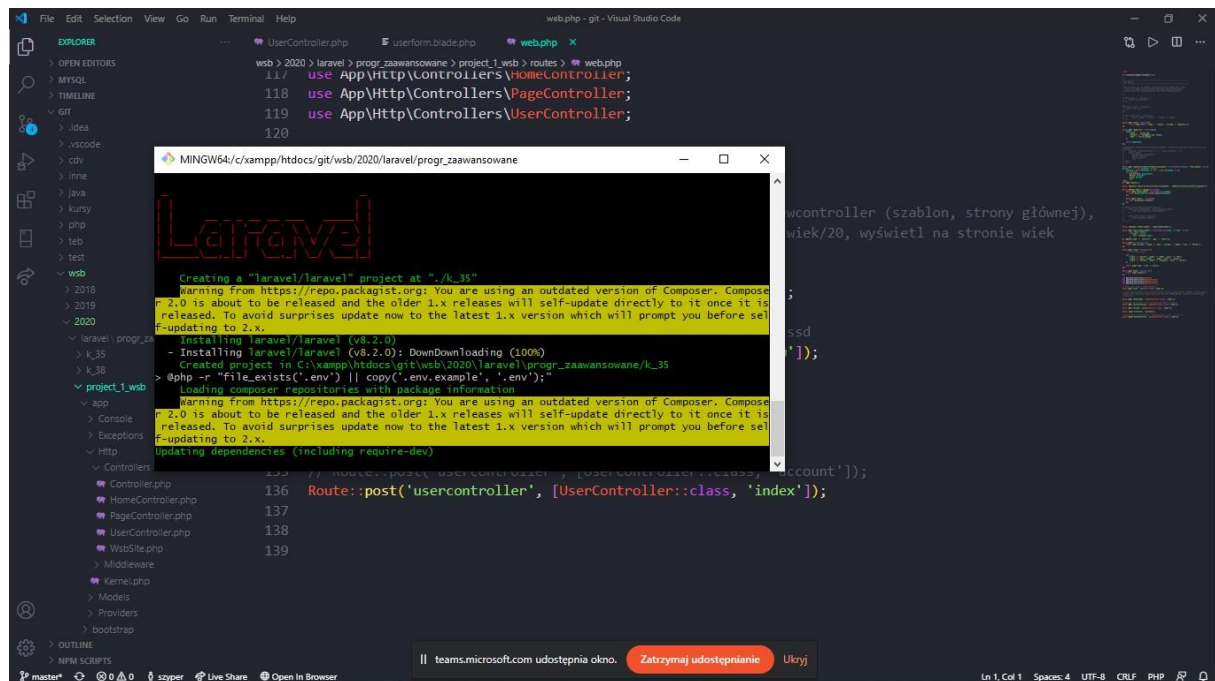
File Edit Selection View Go Run Terminal Help

web.php - git - Visual Studio Code

EXPLORER

UserController.php userform.blade.php web.php ×

wsb > 2020 > laravel > progr_zaawansowane > project_1_wsb > routes > web.php

117 use App\Http\Controllers\HomeController;
118 use App\Http\Controllers\PageController;
119 use App\Http\Controllers\UserController;
120

> OPEN EDITORS
> MYSQL
> TIMELINE
GIT
> .idea
> .vscode
> cdv
> inne
> java
> kursy
> php
> teb
> test
wsb
> 2018
> 2019
2020
laravel \ progr_za
> k_35
> k_38
project_1_wsb
app
> Console
> Exceptions
Http
Controllers
Controller.php
HomeController.php
PageController.php
UserController.php
WsbSite.php
> Middleware
Kernel.php
> Models
> Providers
> bootstrap
> OUTLINE
> NPM SCRIPTS

MINGW64:/c/xampp/htdocs/git/wsb/2020/laravel/progr_zaawansowane

Laravel

Creating a "laravel/laravel" project at "./k_35"
Warning from https://repo.packagist.org: You are using an outdated version of Composer. Composer 2.0 is about to be released and the older 1.x releases will self-update directly to it once it is released. To avoid surprises update now to the latest 1.x version which will prompt you before self-updating to 2.x.
Installing laravel/laravel (v8.2.0)
- Installing laravel/laravel (v8.2.0): DownDownloading (100%)
Created project in C:\xampp\htdocs\git\wsb\2020\laravel\progr_zaawansowane/k_35
> @php -r "file_exists('.env') || copy('.env.example', '.env');"
Loading composer repositories with package information
Warning from https://repo.packagist.org: You are using an outdated version of Composer. Composer 2.0 is about to be released and the older 1.x releases will self-update directly to it once it is released. To avoid surprises update now to the latest 1.x version which will prompt you before self-updating to 2.x.
Updating dependencies (including require-dev)

wcontroller (szablon, strony głównej),
wiek/20, wyświetl na stronie wiek
;
ssd
']);

135 // Route::post('usercontroller', [UserController::class, 'account']);
136 Route::post('usercontroller', [UserController::class, 'index']);
137
138
139

|| teams.microsoft.com udostępnia okno. Zatrzymaj udostępnianie Ukryj

master* ⊗0 ⚠0 szyper Live Share Open In Browser
Ln 1, Col 1 Spaces: 4 UTF-8 CRLF PHP